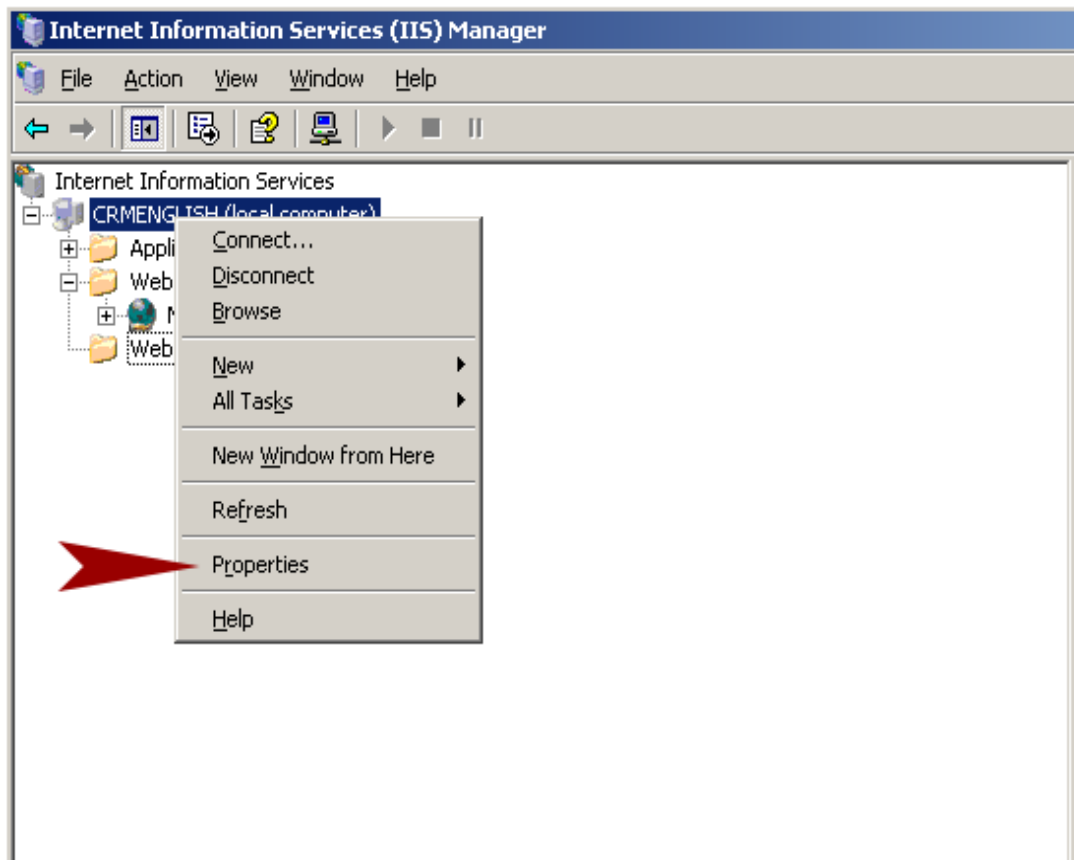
Internet Information Services (IIS) Manager

File Action View Window Help

Internet Information Services
CRMENGLISH (local computer)
Appli
Web
M
Web

Connect...
Disconnect
Browse
New
All Tasks
New Window from Here
Refresh
Properties
Help